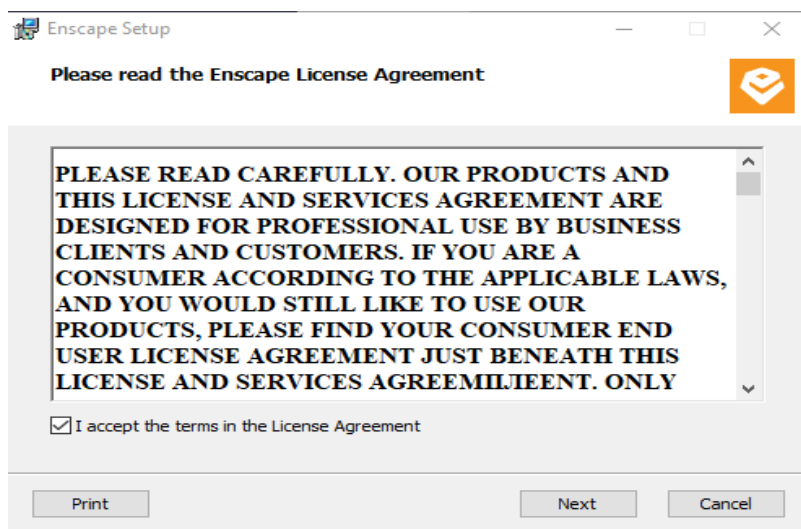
Enscape Setup

Please read the Enscape License Agreement

PLEASE READ CAREFULLY. OUR PRODUCTS AND THIS LICENSE AND SERVICES AGREEMENT ARE DESIGNED FOR PROFESSIONAL USE BY BUSINESS CLIENTS AND CUSTOMERS. IF YOU ARE A CONSUMER ACCORDING TO THE APPLICABLE LAWS, AND YOU WOULD STILL LIKE TO USE OUR PRODUCTS, PLEASE FIND YOUR CONSUMER END USER LICENSE AGREEMENT JUST BENEATH THIS LICENSE AND SERVICES AGREEMILJEENT. ONLY

I accept the terms in the License Agreement

Print

Next

Cancel